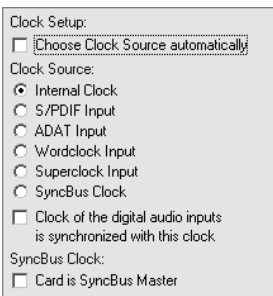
Clock Setup:

Choose Clock Source automatically

Clock Source:

Internal Clock

S/PDIF Input

ADAT Input

Wordclock Input

Superclock Input

SyncBus Clock

Clock of the digital audio inputs is synchronized with this clock

SyncBus Clock:

Card is SyncBus Master